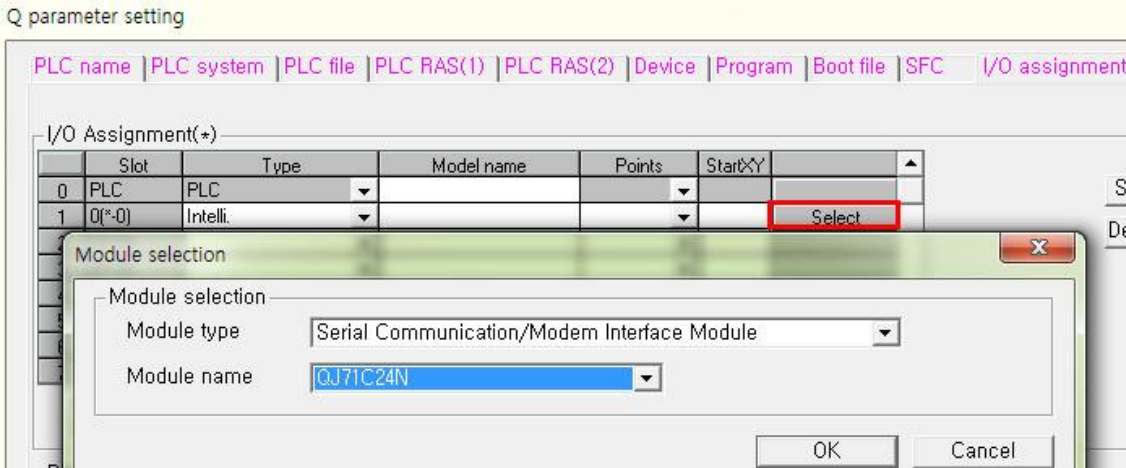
Q parameter setting

PLC name | PLC system | PLC file | PLC RAS(1) | PLC RAS(2) | Device | Program | Boot file | SFC | I/O assignment

I/O Assignment(*)

| | Slot | Type | Model name | Points | StartXY | |
|---|---|---|---|---|---|---|
| 0 | PLC | PLC | | | | |
| 1 | 0(*-0) | Intelli. | | | | Select |

S

De

Module selection

Module selection

Module type Serial Communication/Modem Interface Module

Module name QJ71C24N

OK Cancel